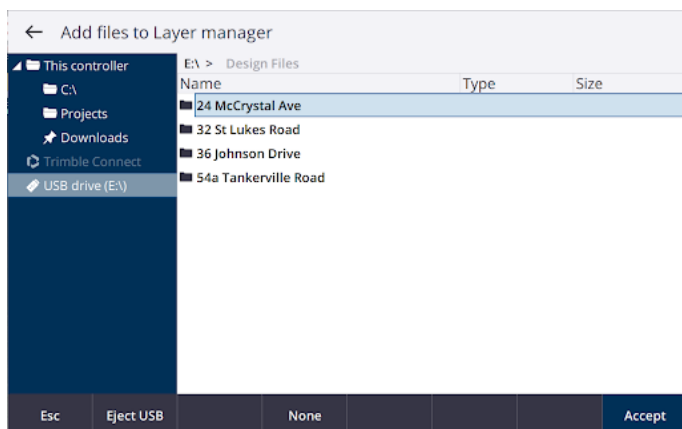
← Add files to Layer manager

This controller
C:\
Projects
Downloads
Trimble Connect
USB drive (E:\)

E:\ > Design Files

| Name | Type | Size |
|---|---|---|
| 24 McCrystal Ave | | |
| 32 St Lukes Road | | |
| 36 Johnson Drive | | |
| 54a Tankerville Road | | |

Esc
Eject USB
None
Accept